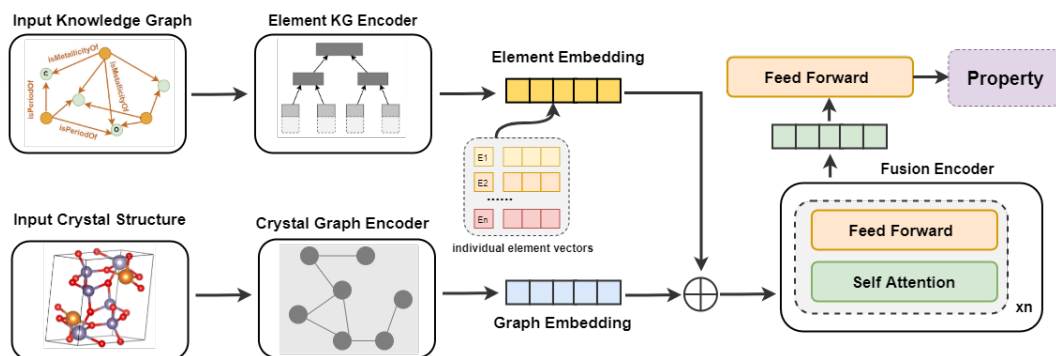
Input Knowledge Graph

isMetallicityOf

isMetallicityOf

isPeriodOf

isPeriodOf

C

O

Element KG Encoder

Element Embedding

E1

E2

......

En

individual element vectors

Feed Forward

Property

Fusion Encoder

Feed Forward

Self Attention

xn

Input Crystal Structure

Crystal Graph Encoder

Graph Embedding